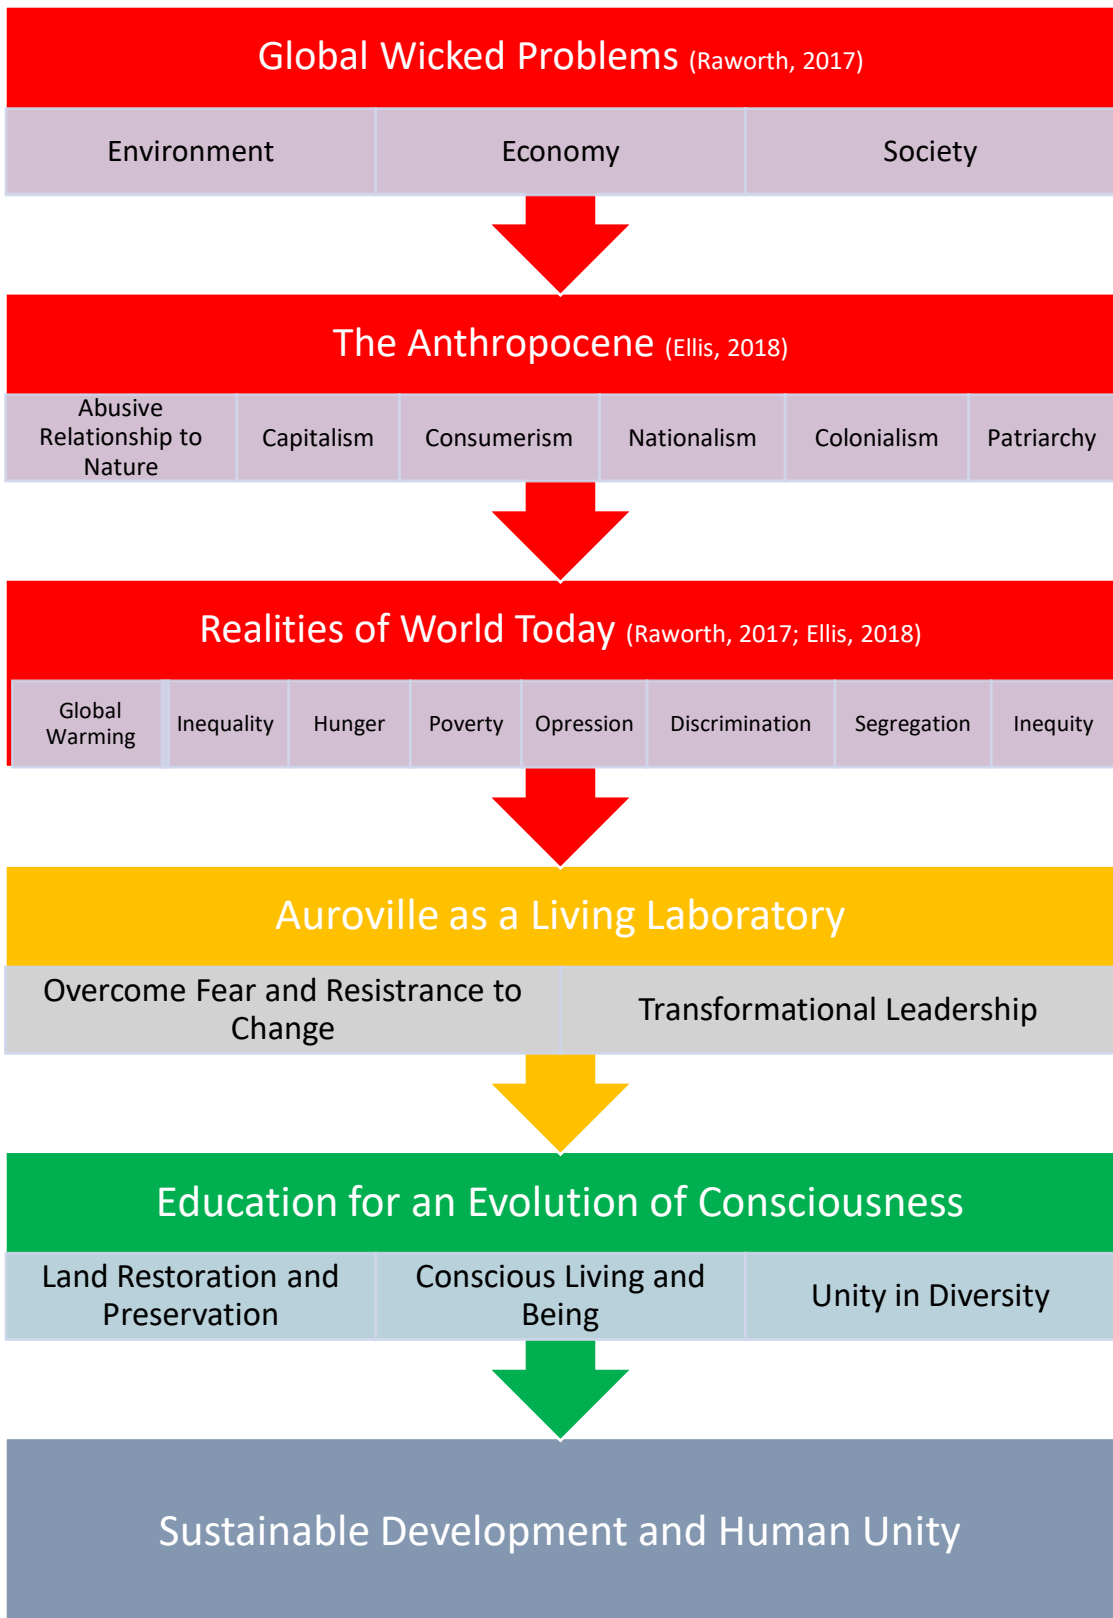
Global Wicked Problems (Raworth, 2017)

Environment

Economy

Society

The Anthropocene (Ellis, 2018)

Abusive Relationship to Nature

Capitalism

Consumerism

Nationalism

Colonialism

Patriarchy

Realities of World Today (Raworth, 2017; Ellis, 2018)

Global Warming

Inequality

Hunger

Poverty

Opression

Discrimination

Segregation

Inequity

Auroville as a Living Laboratory

Overcome Fear and Resistrance to Change

Transformational Leadership

Education for an Evolution of Consciousness

Land Restoration and Preservation

Conscious Living and Being

Unity in Diversity

Sustainable Development and Human Unity